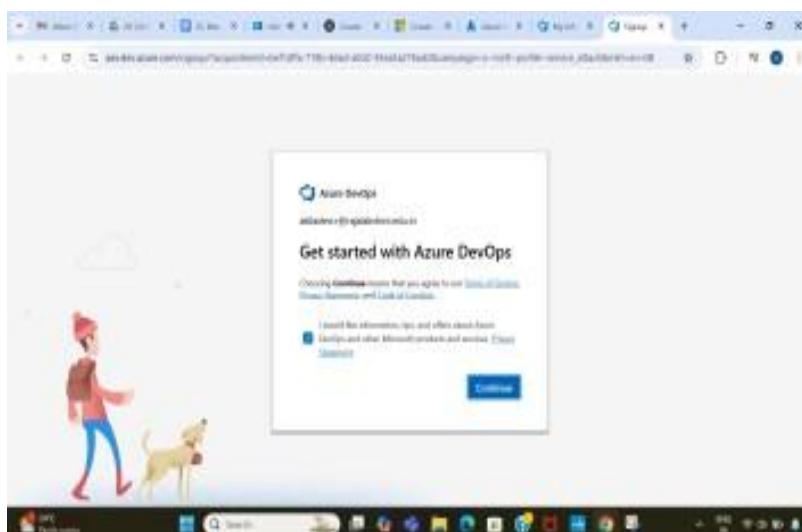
Azure DevOps

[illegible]

Get started with Azure DevOps

Choosing Continue means that you agree to our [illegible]

I would like information, tips, and offers about Azure DevOps and other Microsoft products and services. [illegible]

Continue

Q Search